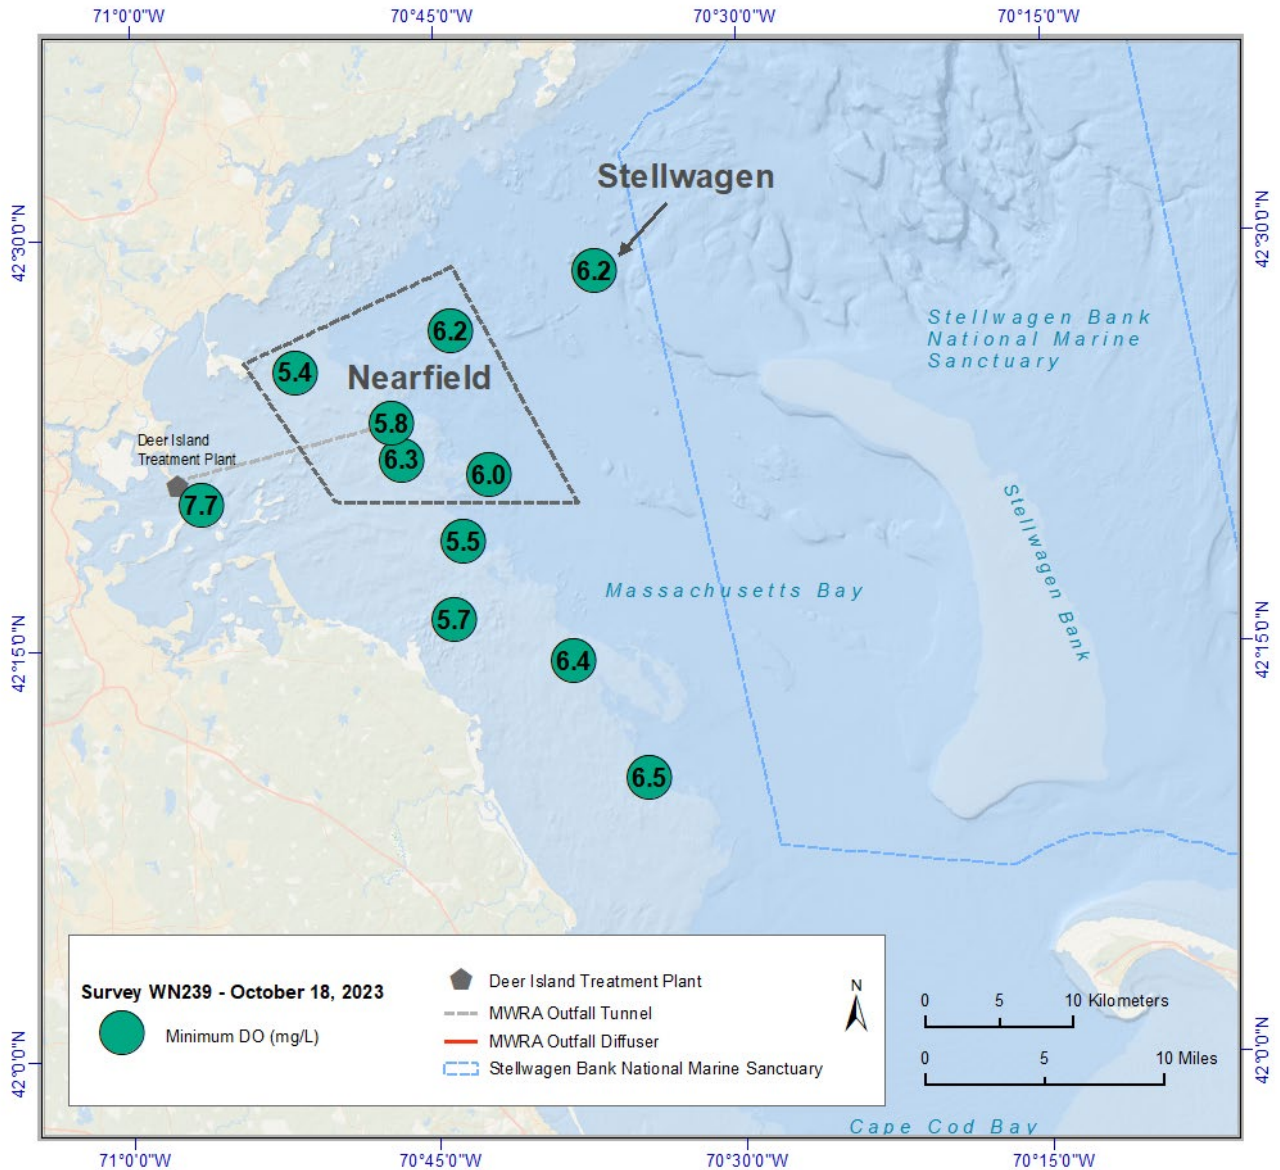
71°0'0"W
70°45'0"W
70°30'0"W
70°15'0"W

42°30'0"N
42°15'0"N
42°0'0"N

42°30'0"N
42°15'0"N
42°0'0"N

Stellwagen

6.2

Stellwagen Bank National Marine Sanctuary

6.2

5.4

Nearfield

5.8

Deer Island Treatment Plant

6.3

6.0

7.7

5.5

Stellwagen Bank

Massachusetts Bay

5.7

6.4

6.5

Survey WN239 - October 18, 2023

Minimum DO (mg/L)

Deer Island Treatment Plant
MWRA Outfall Tunnel
MWRA Outfall Diffuser
Stellwagen Bank National Marine Sanctuary

N

0 5 10 Kilometers
0 5 10 Miles

Cape Cod Bay

71°0'0"W
70°45'0"W
70°30'0"W
70°15'0"W